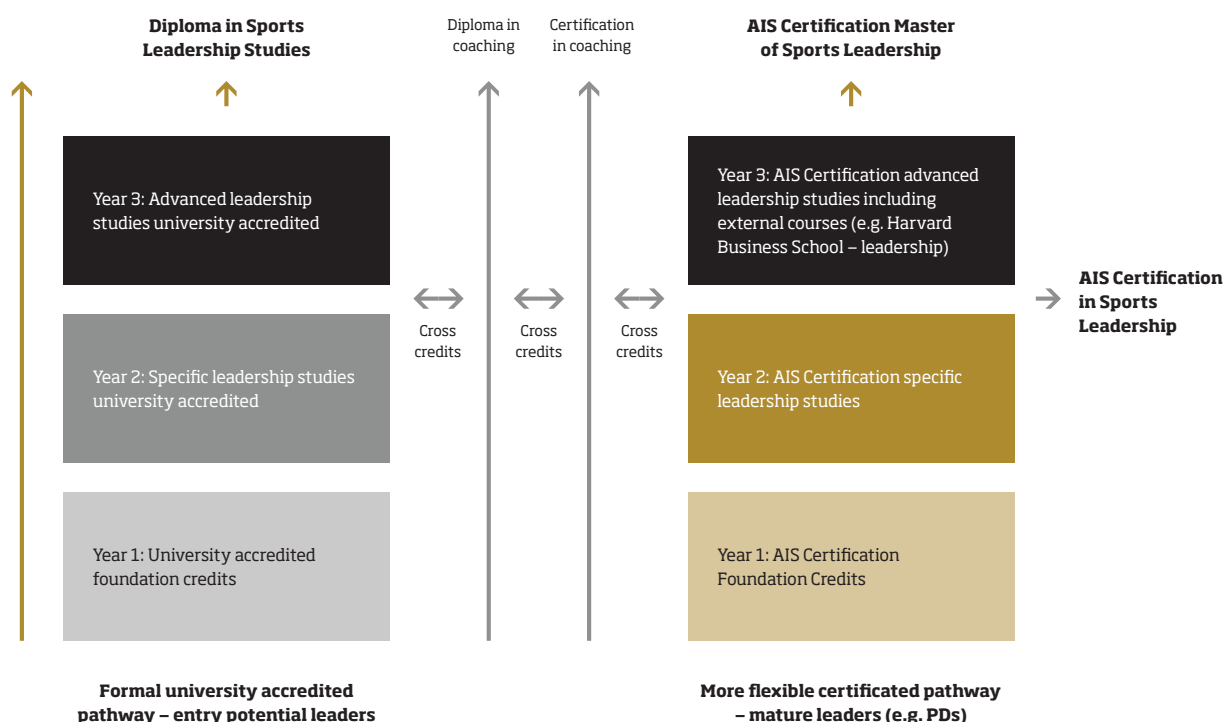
Diploma in Sports Leadership Studies

Diploma in coaching

Certification in coaching

AIS Certification Master of Sports Leadership

Year 3: Advanced leadership studies university accredited

Year 2: Specific leadership studies university accredited

Year 1: University accredited foundation credits

Cross credits

Cross credits

Cross credits

Year 3: AIS Certification advanced leadership studies including external courses (e.g. Harvard Business School – leadership)

Year 2: AIS Certification specific leadership studies

Year 1: AIS Certification Foundation Credits

AIS Certification in Sports Leadership

Formal university accredited pathway – entry potential leaders

More flexible certificated pathway – mature leaders (e.g. PDs)